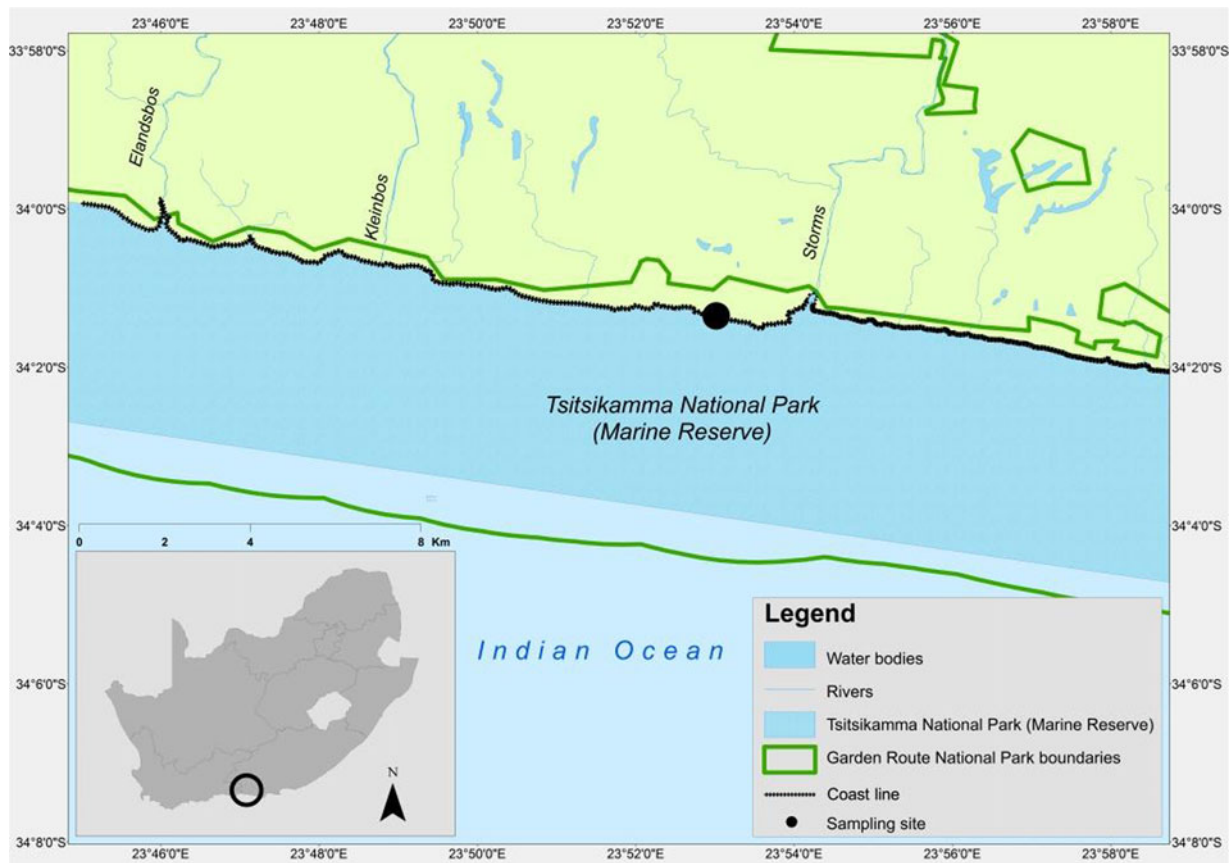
23°46'0"E 23°48'0"E 23°50'0"E 23°52'0"E 23°54'0"E 23°56'0"E 23°58'0"E

33°58'0"S 33°58'0"S

Elandsbos

Kleinbos

Storms

34°0'0"S 34°0'0"S

34°2'0"S 34°2'0"S

Tsitsikamma National Park (Marine Reserve)

34°4'0"S 34°4'0"S

0 2 4 8 Km

Indian Ocean

34°6'0"S 34°6'0"S

N

Legend

Water bodies

Rivers

Tsitsikamma National Park (Marine Reserve)

Garden Route National Park boundaries

Coast line

Sampling site

34°8'0"S 34°8'0"S

23°46'0"E 23°48'0"E 23°50'0"E 23°52'0"E 23°54'0"E 23°56'0"E 23°58'0"E